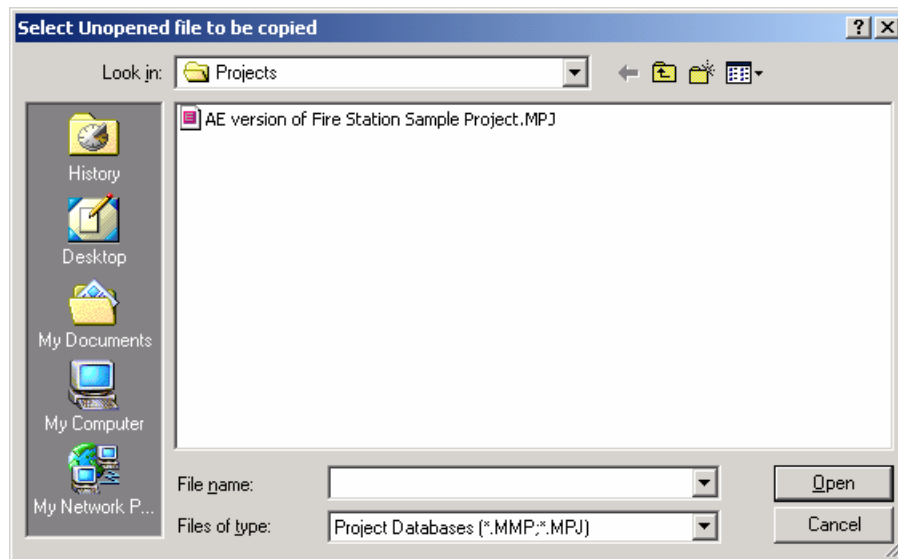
Select Unopened file to be copied

?

X

Look in: Projects

History

Desktop

My Documents

My Computer

My Network P...

AE version of Fire Station Sample Project.MPJ

File name:

Files of type: Project Databases (*.MMP;*.MPJ)

Open

Cancel